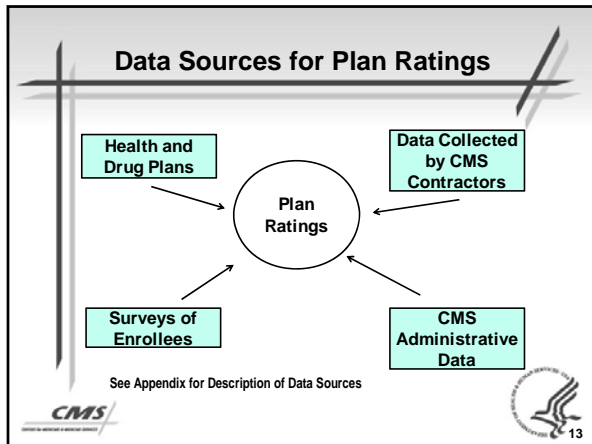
Data Sources for Plan Ratings

Health and Drug Plans

Data Collected by CMS Contractors

Plan Ratings

Surveys of Enrollees

CMS Administrative Data

See Appendix for Description of Data Sources

CMS

13